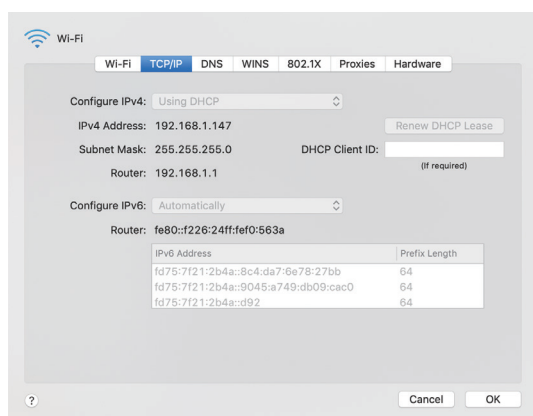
Wi-Fi

Wi-Fi | TCP/IP | DNS | WINS | 802.1X | Proxies | Hardware

Configure IPv4: Using DHCP

IPv4 Address: 192.168.1.147

Renew DHCP Lease

Subnet Mask: 255.255.255.0

DHCP Client ID:

(If required)

Router: 192.168.1.1

Configure IPv6: Automatically

Router: fe80::f226:24ff:fef0:563a

| IPv6 Address | Prefix Length |
|---|---|
| fd75:7f21:2b4a::8c4:da7:6e78:27bb | 64 |
| fd75:7f21:2b4a::9045:a749:db09:cac0 | 64 |
| fd75:7f21:2b4a::d92 | 64 |

?

Cancel

OK